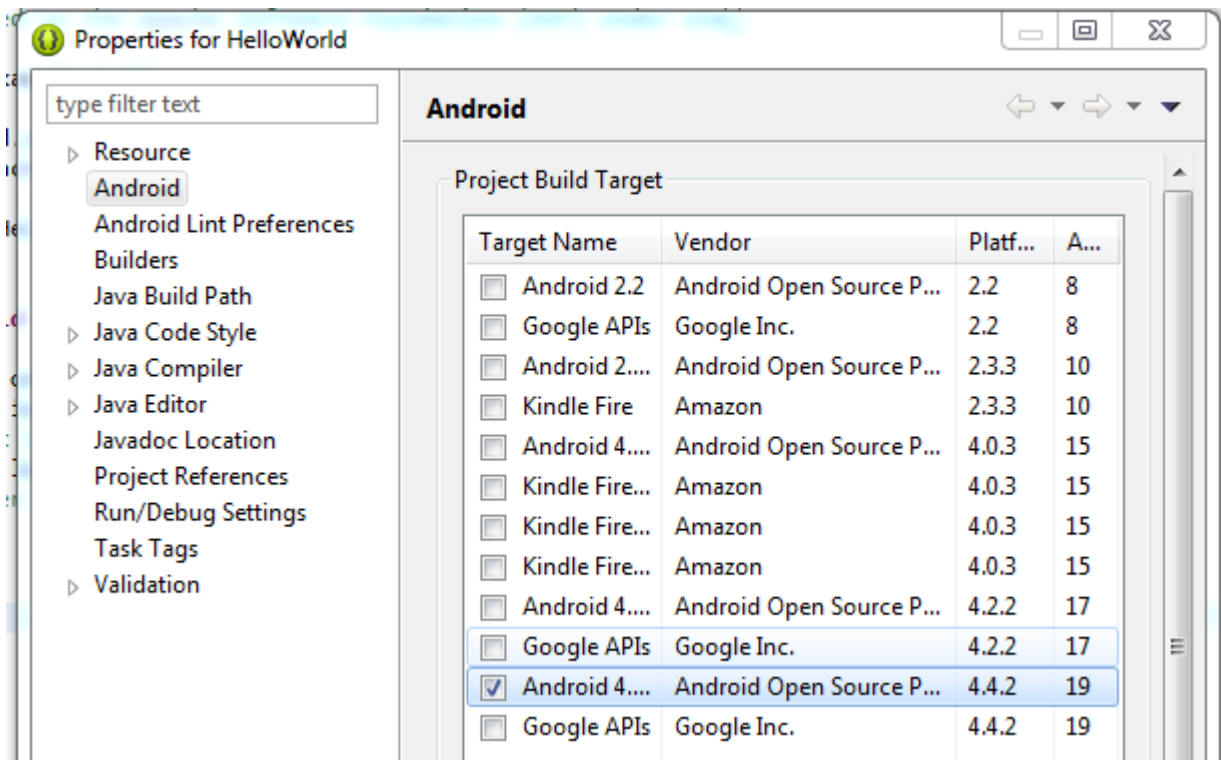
Properties for HelloWorld

type filter text

Resource
Android
Android Lint Preferences
Builders
Java Build Path
Java Code Style
Java Compiler
Java Editor
Javadoc Location
Project References
Run/Debug Settings
Task Tags
Validation

Android

Project Build Target

| Target Name | Vendor | Platf... | A... |
|---|---|---|---|
| Android 2.2 | Android Open Source P... | 2.2 | 8 |
| Google APIs | Google Inc. | 2.2 | 8 |
| Android 2.... | Android Open Source P... | 2.3.3 | 10 |
| Kindle Fire | Amazon | 2.3.3 | 10 |
| Android 4.... | Android Open Source P... | 4.0.3 | 15 |
| Kindle Fire... | Amazon | 4.0.3 | 15 |
| Kindle Fire... | Amazon | 4.0.3 | 15 |
| Kindle Fire... | Amazon | 4.0.3 | 15 |
| Android 4.... | Android Open Source P... | 4.2.2 | 17 |
| Google APIs | Google Inc. | 4.2.2 | 17 |
| Android 4.... | Android Open Source P... | 4.4.2 | 19 |
| Google APIs | Google Inc. | 4.4.2 | 19 |